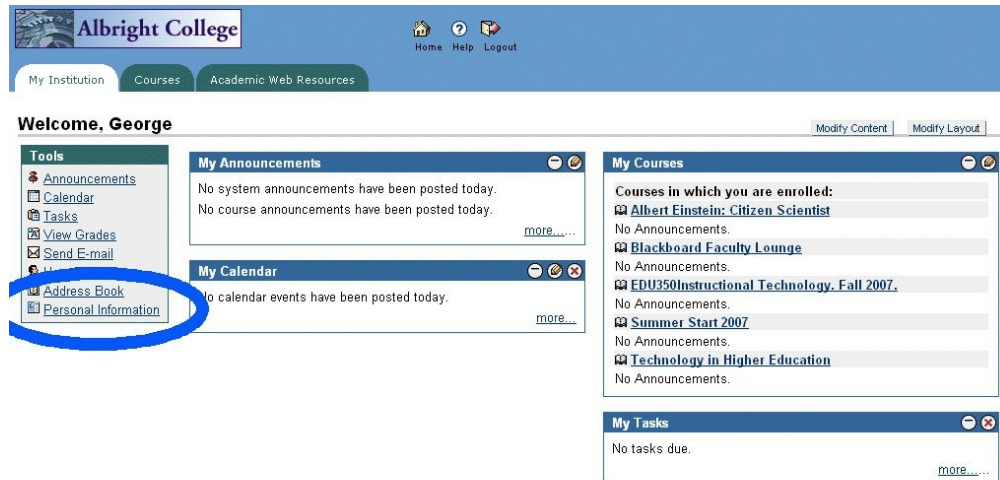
Albright College

Home Help Logout

My Institution | Courses | Academic Web Resources

Welcome, George

Modify Content | Modify Layout

Tools
Announcements
Calendar
Tasks
View Grades
Send E-mail
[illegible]
Address Book
Personal Information

My Announcements
No system announcements have been posted today.
No course announcements have been posted today.
more...

My Calendar
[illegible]o calendar events have been posted today.
more...

My Courses
Courses in which you are enrolled:
Albert Einstein: Citizen Scientist
No Announcements.
Blackboard Faculty Lounge
No Announcements.
EDU350Instructional Technology, Fall 2007.
No Announcements.
Summer Start 2007
No Announcements.
Technology in Higher Education
No Announcements.

My Tasks
No tasks due.
more...